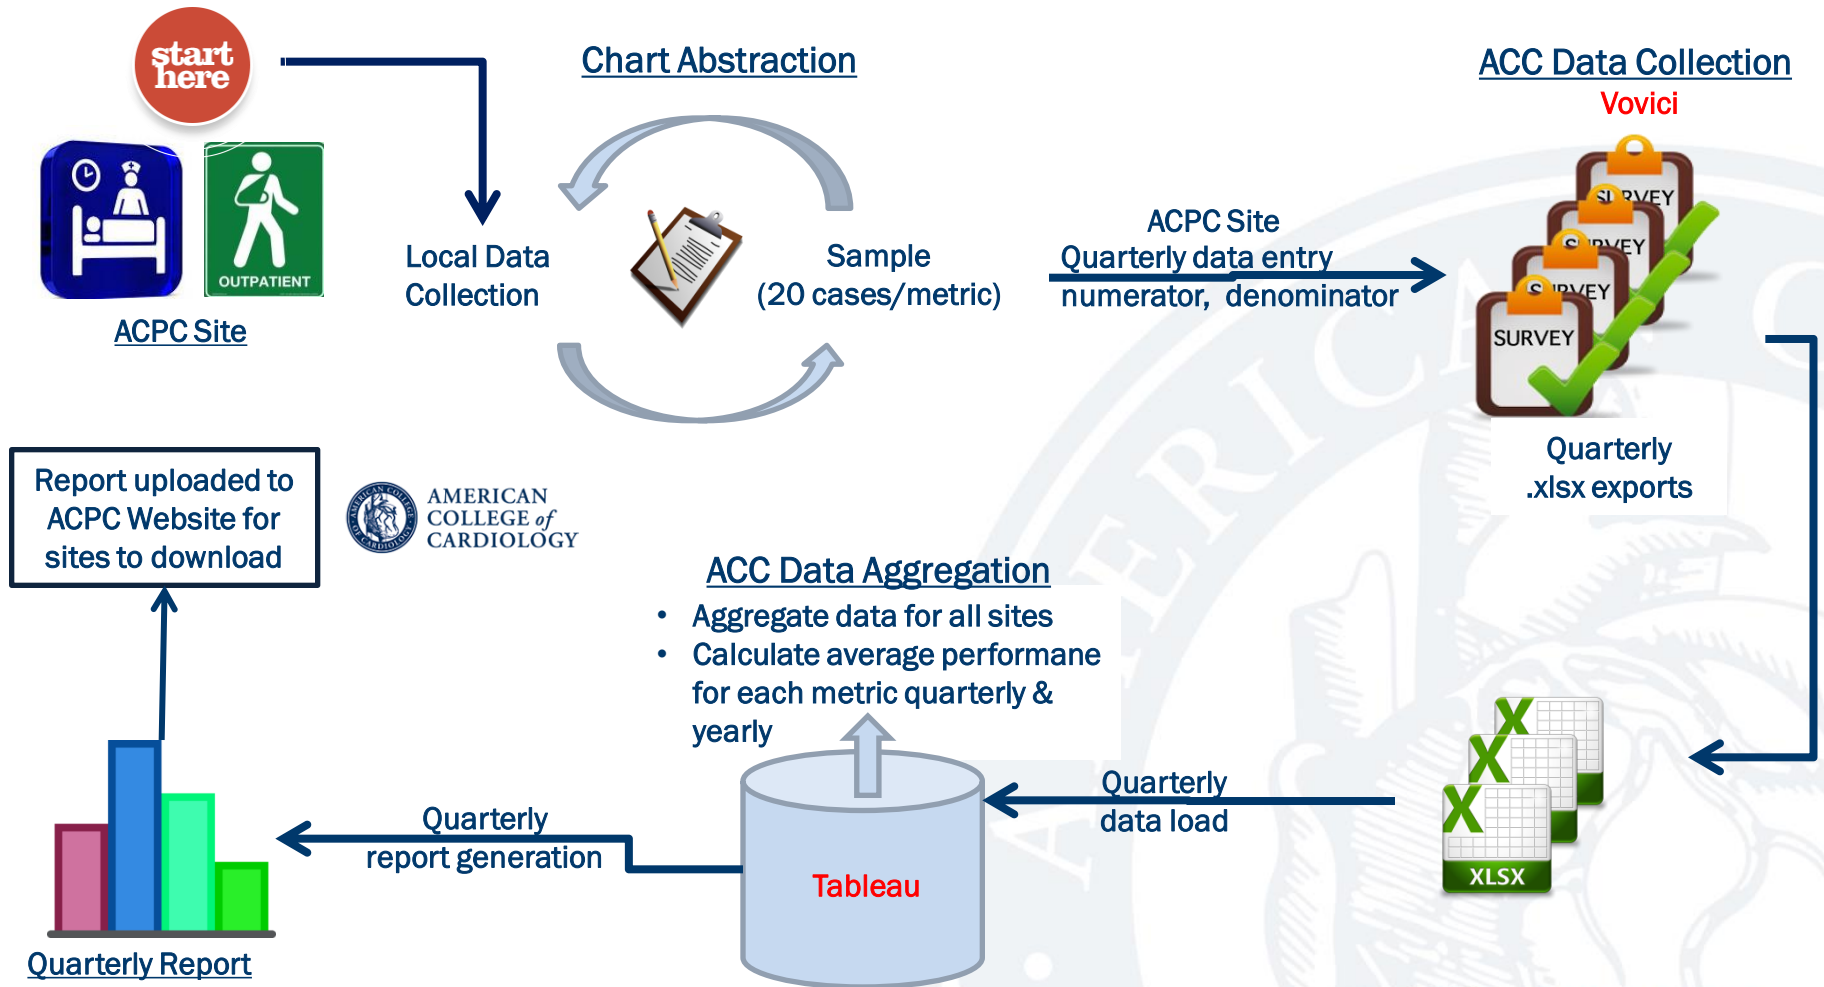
start here

OUTPATIENT

ACPC Site

Chart Abstraction

Local Data Collection

Sample (20 cases/metric)

ACPC Site Quarterly data entry numerator, denominator

ACC Data Collection
Vovici

SURVEY
SURVEY
SURVEY
SURVEY

Quarterly .xlsx exports

Report uploaded to ACPC Website for sites to download

AMERICAN COLLEGE of CARDIOLOGY

ACC Data Aggregation
• Aggregate data for all sites
• Calculate average performane for each metric quarterly & yearly

Quarterly data load

XLSX

Tableau

Quarterly report generation

Quarterly Report